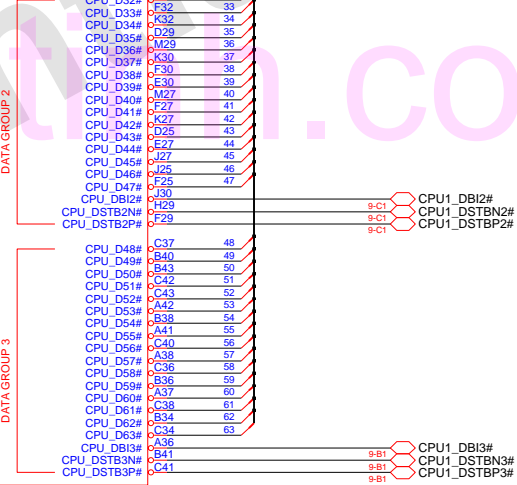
CPU_D32# F32 33
CPU_D33# K32 34
CPU_D34# D29 35
CPU_D35# E29 
CPU_D36# M29 36
CPU_D37# K30 37
CPU_D38# F30 38
CPU_D39# E30 39
CPU_D40# M27 40
CPU_D41# F27 41
CPU_D42# K27 42
CPU_D43# D25 43
CPU_D44# E27 44
CPU_D45# J27 45
CPU_D46# J25 46
CPU_D47# F25 47
CPU_DBI2# J30
CPU_DSTB2N# H29
CPU_DSTB2P# F29

DATA GROUP 2

9-C1 CPU1_DBI2#
9-C1 CPU1_DSTBN2#
9-C1 CPU1_DSTBP2#

CPU_D48# C37 48
CPU_D49# B40 49
CPU_D50# B43 50
CPU_D51# C42 51
CPU_D52# C43 52
CPU_D53# A42 53
CPU_D54# B38 54
CPU_D55# A41 55
CPU_D56# C40 56
CPU_D57# A38 57
CPU_D58# C36 58
CPU_D59# B36 59
CPU_D60# A37 60
CPU_D61# C38 61
CPU_D62# B34 62
CPU_D63# C34 63
CPU_DBI3# A36
CPU_DSTB3N# B41
CPU_DSTB3P# C41

DATA GROUP 3

CPU1_DBI3#
9-B1 CPU1_DSTBN3#
9-B1 CPU1_DSTBP3#
9-B1